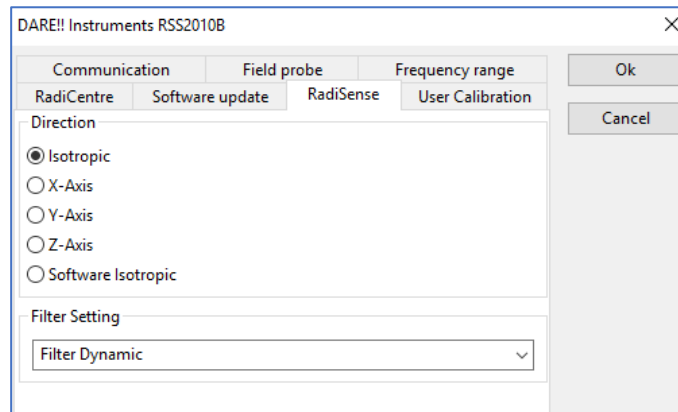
DARE!! Instruments RSS2010B

×

Communication
Field probe
Frequency range
RadiCentre
Software update
RadiSense
User Calibration

Ok

Cancel

Direction

Isotropic
X-Axis
Y-Axis
Z-Axis
Software Isotropic

Filter Setting

Filter Dynamic